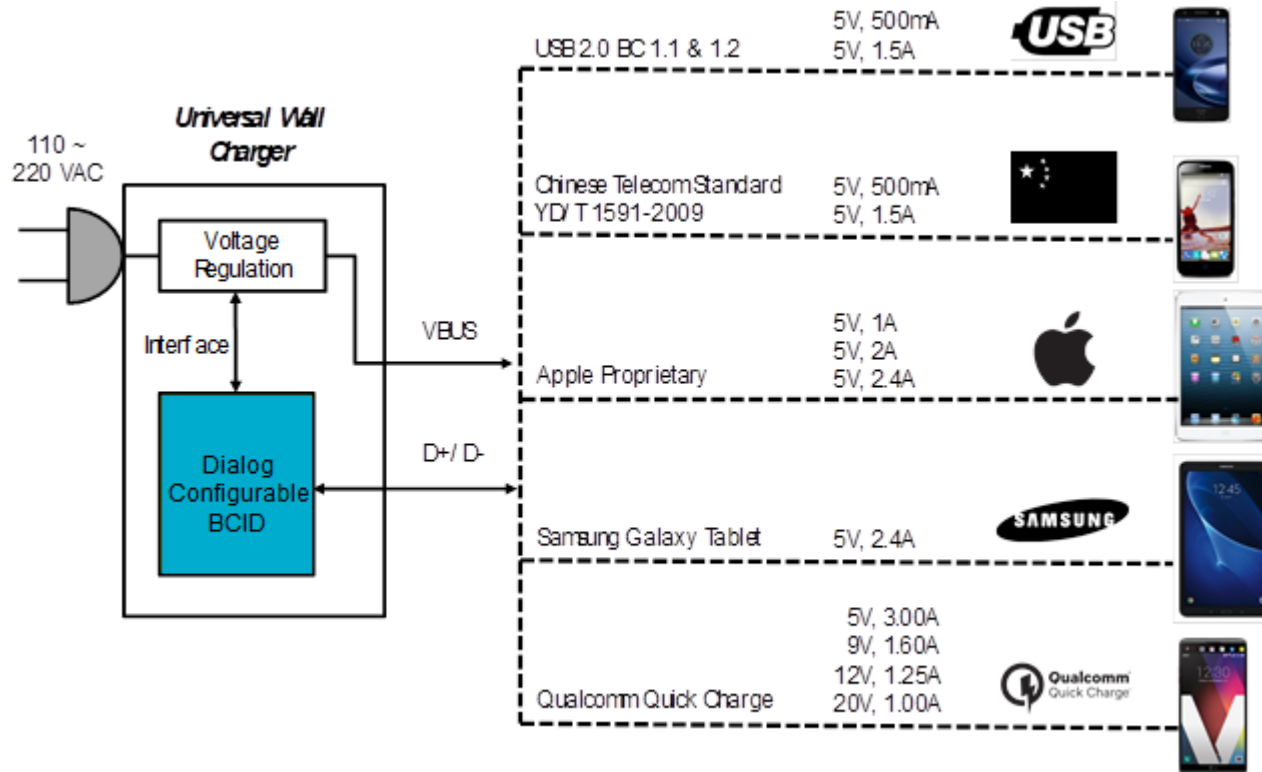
110 ~
220 VAC

Universal Wall Charger

Voltage Regulation

Interface

Dialog Configurable BCID

VBUS

D+/ D-

USB 2.0 BC 1.1 & 1.2

5V, 500mA
5V, 1.5A

USB

Chinese Telecom Standard
YD/ T 1591-2009

5V, 500mA
5V, 1.5A

Apple Proprietary

5V, 1A
5V, 2A
5V, 2.4A

Samsung Galaxy Tablet

5V, 2.4A

SAMSUNG

12:45

Qualcomm Quick Charge

5V, 3.00A
9V, 1.60A
12V, 1.25A
20V, 1.00A

Qualcomm Quick Charge

12:30